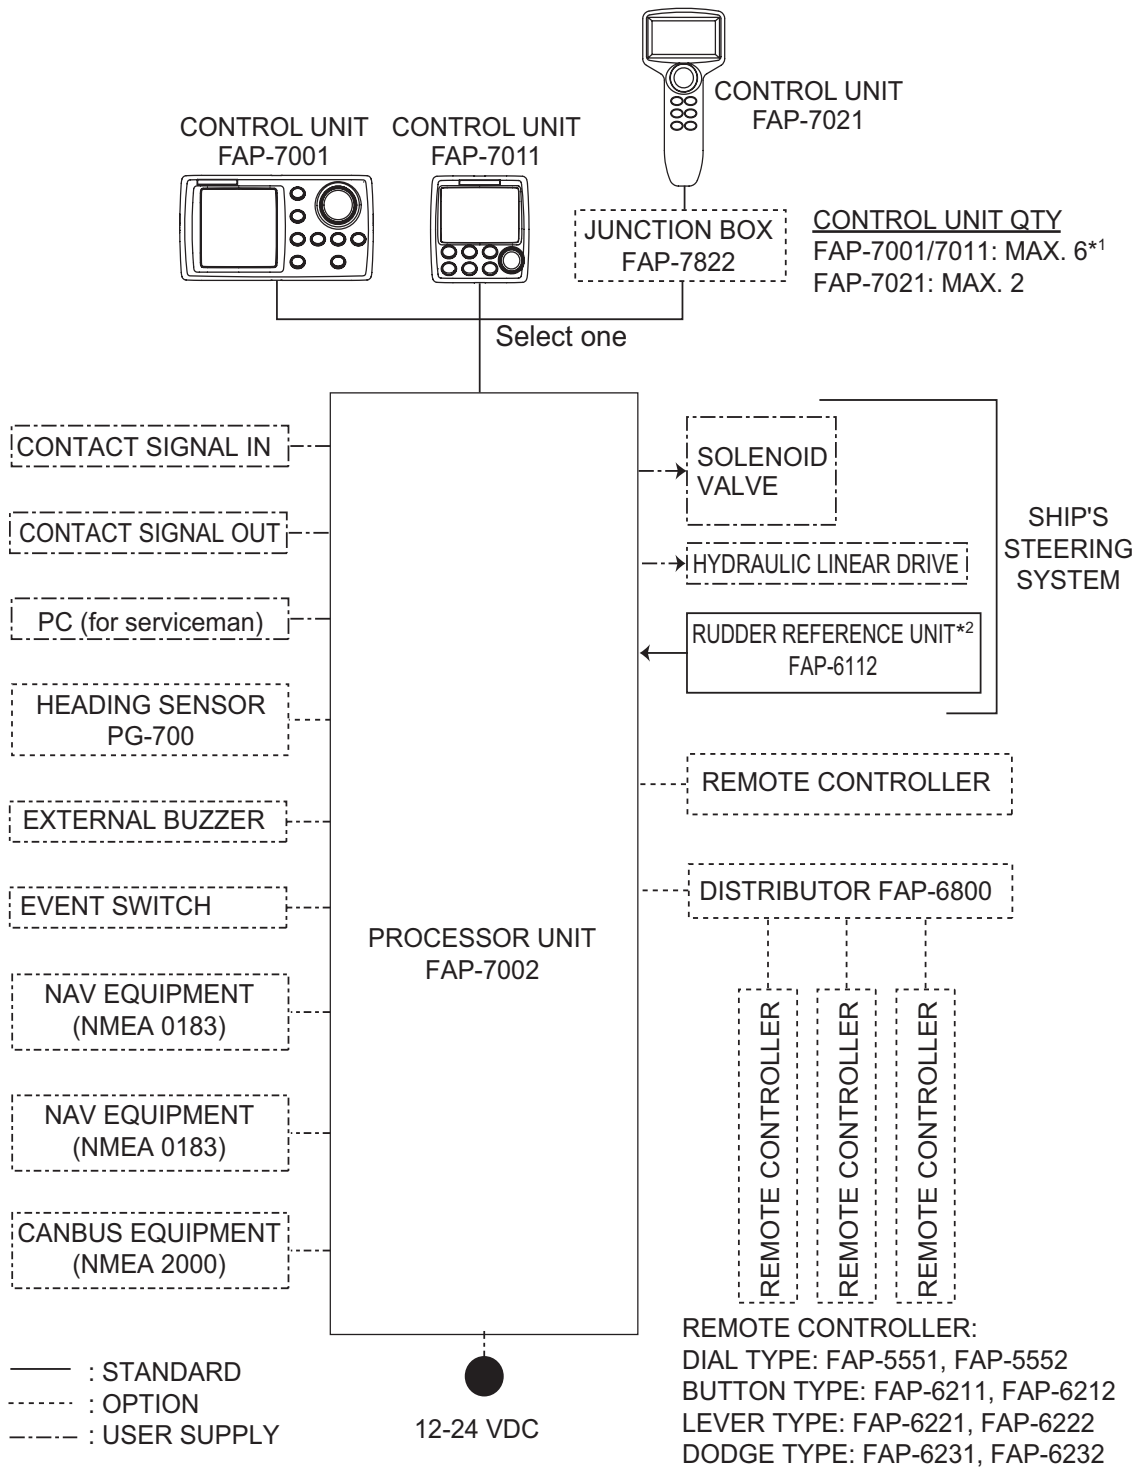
CONTROL UNIT
FAP-7021

CONTROL UNIT
FAP-7001

CONTROL UNIT
FAP-7011

JUNCTION BOX
FAP-7822

CONTROL UNIT QTY
FAP-7001/7011: MAX. 6$^{*1}$
FAP-7021: MAX. 2

Select one

CONTACT SIGNAL IN

CONTACT SIGNAL OUT

PC (for serviceman)

HEADING SENSOR
PG-700

EXTERNAL BUZZER

EVENT SWITCH

NAV EQUIPMENT
(NMEA 0183)

NAV EQUIPMENT
(NMEA 0183)

CANBUS EQUIPMENT
(NMEA 2000)

PROCESSOR UNIT
FAP-7002

SOLENOID
VALVE

HYDRAULIC LINEAR DRIVE

RUDDER REFERENCE UNIT$^{*2}$
FAP-6112

SHIP'S
STEERING
SYSTEM

REMOTE CONTROLLER

DISTRIBUTOR FAP-6800

REMOTE CONTROLLER

REMOTE CONTROLLER

REMOTE CONTROLLER

: STANDARD
: OPTION
: USER SUPPLY

12-24 VDC

REMOTE CONTROLLER:
DIAL TYPE: FAP-5551, FAP-5552
BUTTON TYPE: FAP-6211, FAP-6212
LEVER TYPE: FAP-6221, FAP-6222
DODGE TYPE: FAP-6231, FAP-6232